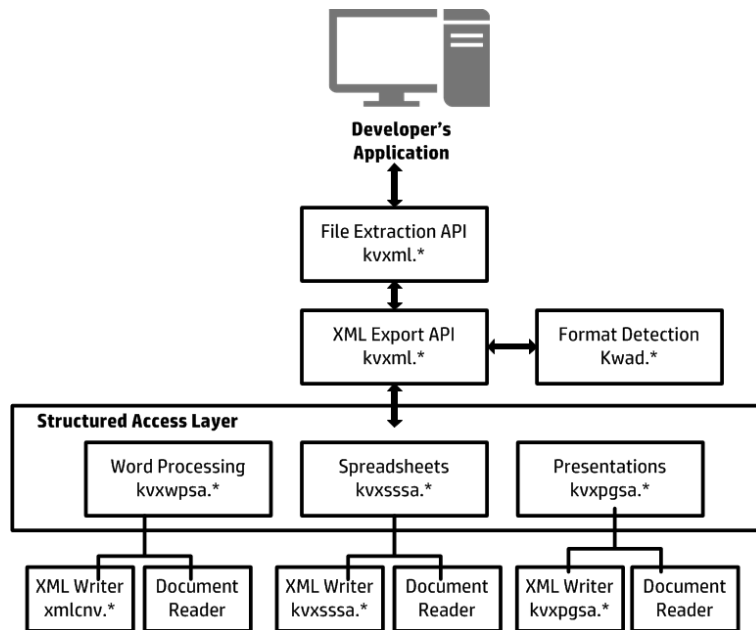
Developer's Application

File Extraction API
kvxml.*

XML Export API
kvxml.*

Format Detection
Kwad.*

Structured Access Layer

Word Processing
kvxwpsa.*

Spreadsheets
kvxsssa.*

Presentations
kvxpgsa.*

XML Writer
xmlcnv.*

Document
Reader

XML Writer
kvxsssa.*

Document
Reader

XML Writer
kvxpgsa.*

Document
Reader